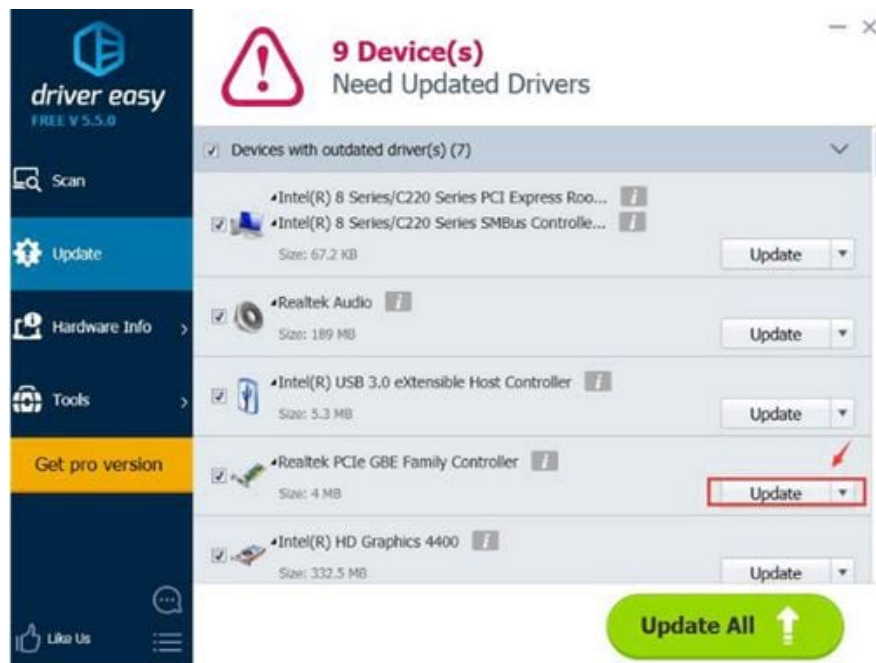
driver easy
FREE V 5.5.0

Scan

Update

Hardware Info

Tools

Get pro version

Like Us

9 Device(s)
Need Updated Drivers

Devices with outdated driver(s) (7)

•Intel(R) 8 Series/C220 Series PCI Express Roo...
•Intel(R) 8 Series/C220 Series SMBus Controlle...
Size: 67.2 KB
Update

•Realtek Audio
Size: 189 MB
Update

•Intel(R) USB 3.0 eXtensible Host Controller
Size: 5.3 MB
Update

•Realtek PCIe GBE Family Controller
Size: 4 MB
Update

•Intel(R) HD Graphics 4400
Size: 332.5 MB
Update

Update All